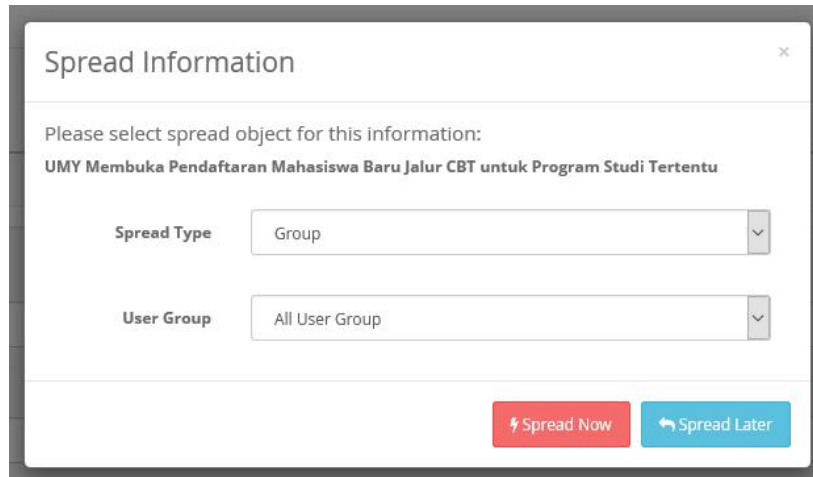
Spread Information

×

Please select spread object for this information:

UMY Membuka Pendaftaran Mahasiswa Baru Jalur CBT untuk Program Studi Tertentu

Spread Type Group

User Group All User Group

Spread Now Spread Later